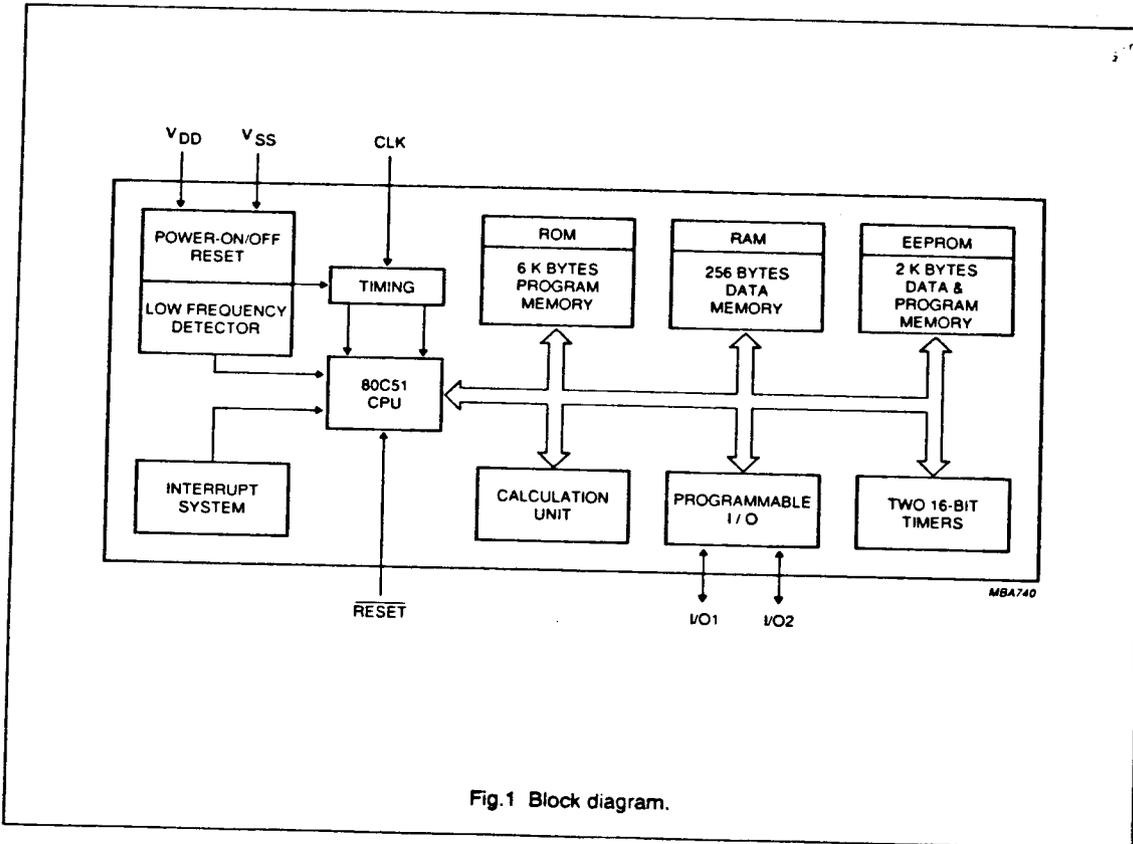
$V_{DD}$

$V_{SS}$

CLK

POWER-ON/OFF RESET

LOW FREQUENCY DETECTOR

TIMING

ROM

6 K BYTES PROGRAM MEMORY

RAM

256 BYTES DATA MEMORY

EEPROM

2 K BYTES DATA & PROGRAM MEMORY

80C51 CPU

INTERRUPT SYSTEM

CALCULATION UNIT

PROGRAMMABLE I / O

TWO 16-BIT TIMERS

MBA740

$\overline{RESET}$

I/O1

I/O2

Fig.1 Block diagram.